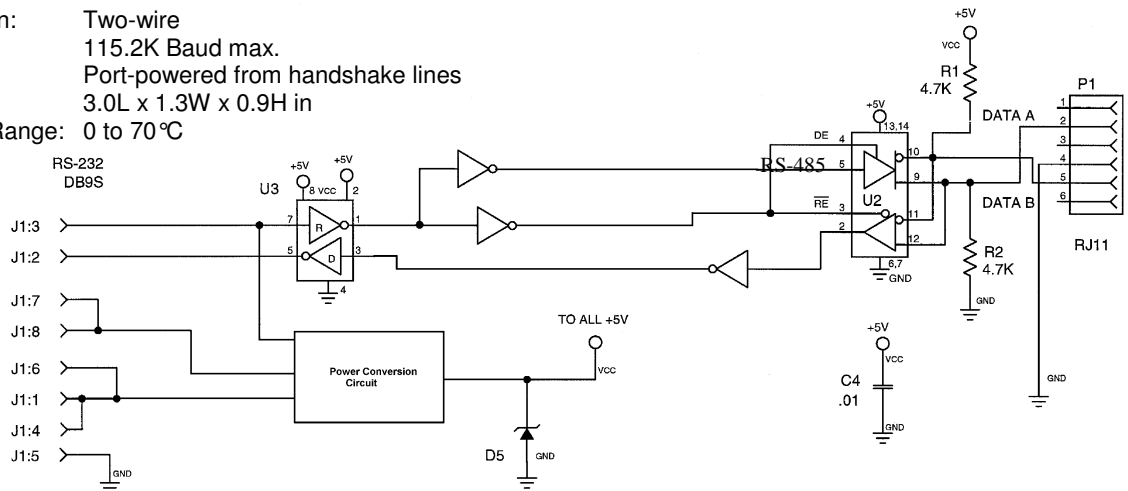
n: Two-wire
115.2K Baud max.
Port-powered from handshake lines
3.0L x 1.3W x 0.9H in
Range: 0 to 70℃

RS-232
DB9S

J1:3
J1:2
J1:7
J1:8
J1:6
J1:1
J1:4
J1:5
GND

U3
+5V
8 VCC
+5V
2
7
R
1
5
D
3
4

Power Conversion Circuit

TO ALL +5V
VCC

D5
GND

+5V
13,14
DE
4
RS-485
5
10
9
$\overline{RE}$
3
U2
11
2
12
6,7
GND

+5V
VCC
R1
4.7K

DATA A
DATA B

R2
4.7K
GND

P1
1
2
3
4
5
6
RJ11

GND

+5V
VCC
C4
.01
GND